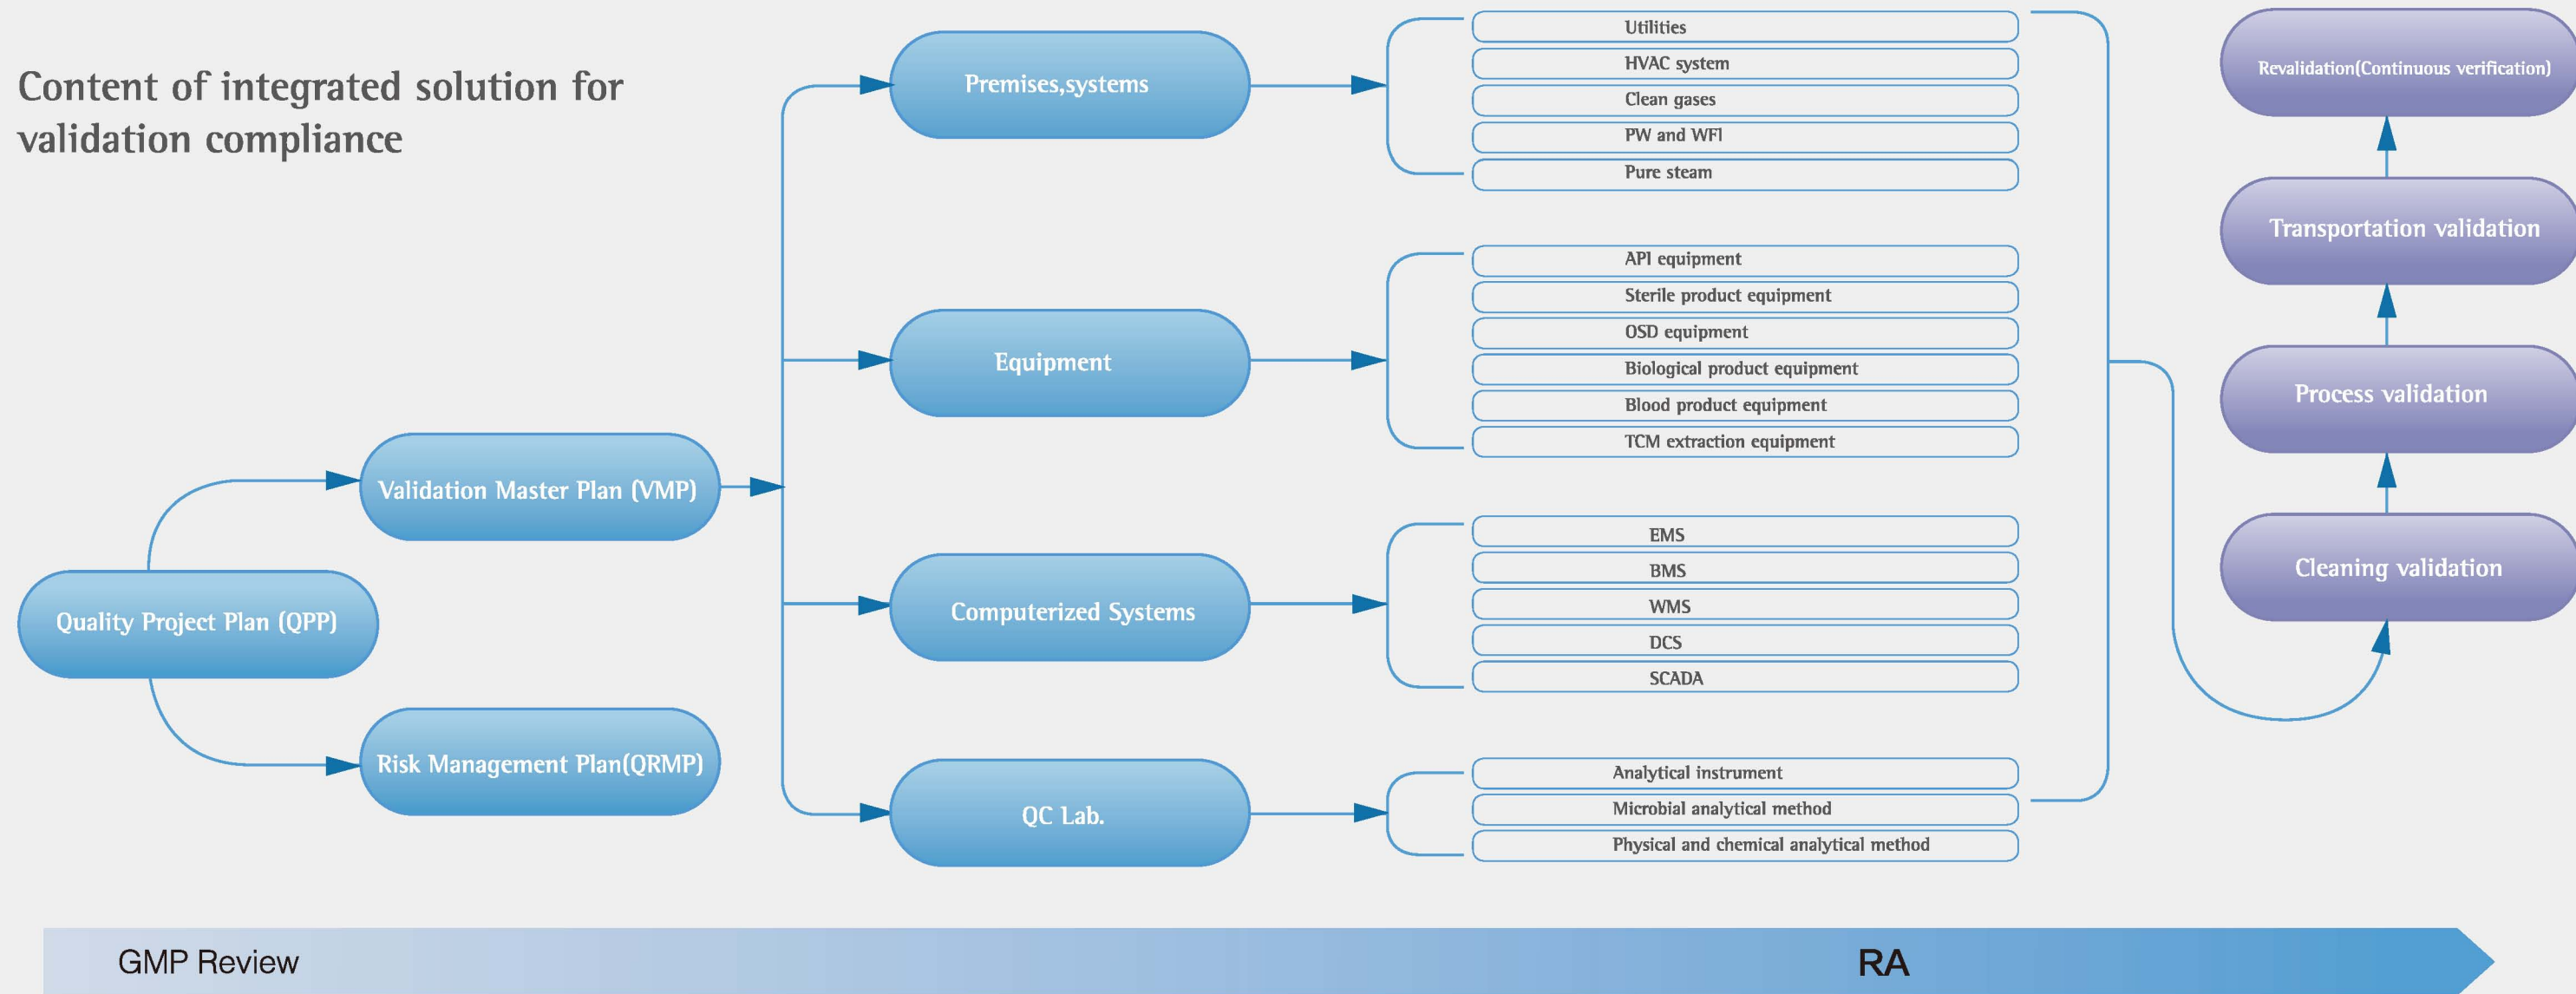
Content of integrated solution for validation compliance

Quality Project Plan (QPP)

Validation Master Plan (VMP)

Risk Management Plan(QRMP)

Premises,systems

Utilities
HVAC system
Clean gases
PW and WFI
Pure steam

Equipment

API equipment
Sterile product equipment
OSD equipment
Biological product equipment
Blood product equipment
TCM extraction equipment

Computerized Systems

EMS
BMS
WMS
DCS
SCADA

QC Lab.

Analytical instrument
Microbial analytical method
Physical and chemical analytical method

Cleaning validation

Process validation

Transportation validation

Revalidation(Continuous verification)

GMP Review

RA